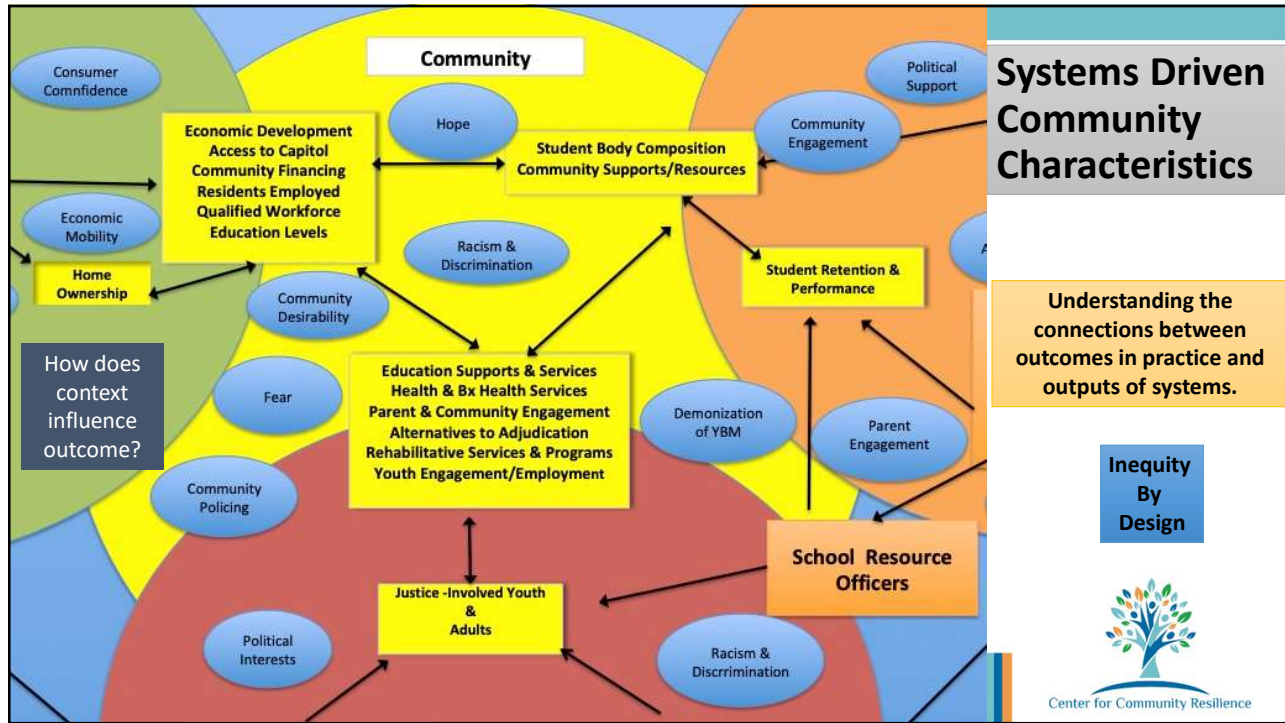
Community

Consumer Comnfidence

Economic Development
Access to Capitol
Community Financing
Residents Employed
Qualified Workforce
Education Levels

Hope

Student Body Composition
Community Supports/Resources

Political Support

Community Engagement

Economic Mobility

Home Ownership

Racism & Discrimination

Community Desirability

Student Retention & Performance

How does context influence outcome?

Fear

Education Supports & Services
Health & Bx Health Services
Parent & Community Engagement
Alternatives to Adjudication
Rehabilitative Services & Programs
Youth Engagement/Employment

Demonization of YBM

Parent Engagement

Community Policing

School Resource Officers

Justice -Involved Youth & Adults

Political Interests

Racism & Discrrimination

Systems Driven Community Characteristics

Understanding the connections between outcomes in practice and outputs of systems.

Inequity By Design

Center for Community Resilience